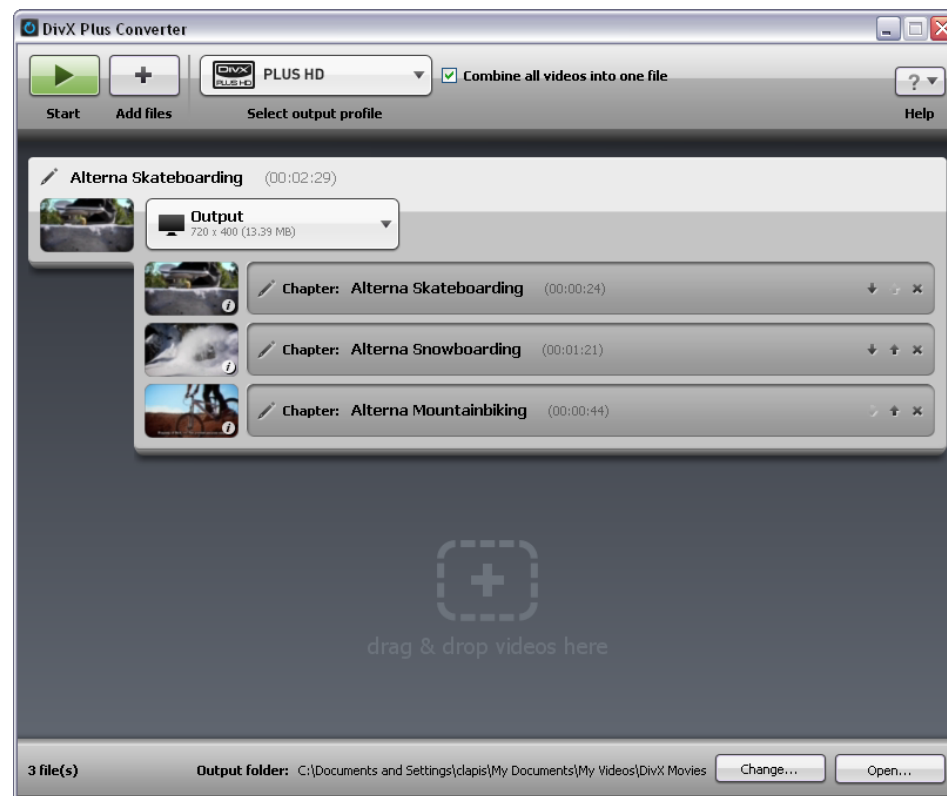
DivX Plus Converter

Start
Add files
DivX PLUS HD
PLUS HD
Select output profile
Combine all videos into one file
?
Help

Alterna Skateboarding (00:02:29)

Output
720 x 400 (13.39 MB)

Chapter: Alterna Skateboarding (00:00:24)
Chapter: Alterna Snowboarding (00:01:21)
Chapter: Alterna Mountainbiking (00:00:44)

drag & drop videos here

3 file(s)
Output folder: C:\Documents and Settings\clapis\My Documents\My Videos\DivX Movies
Change...
Open...